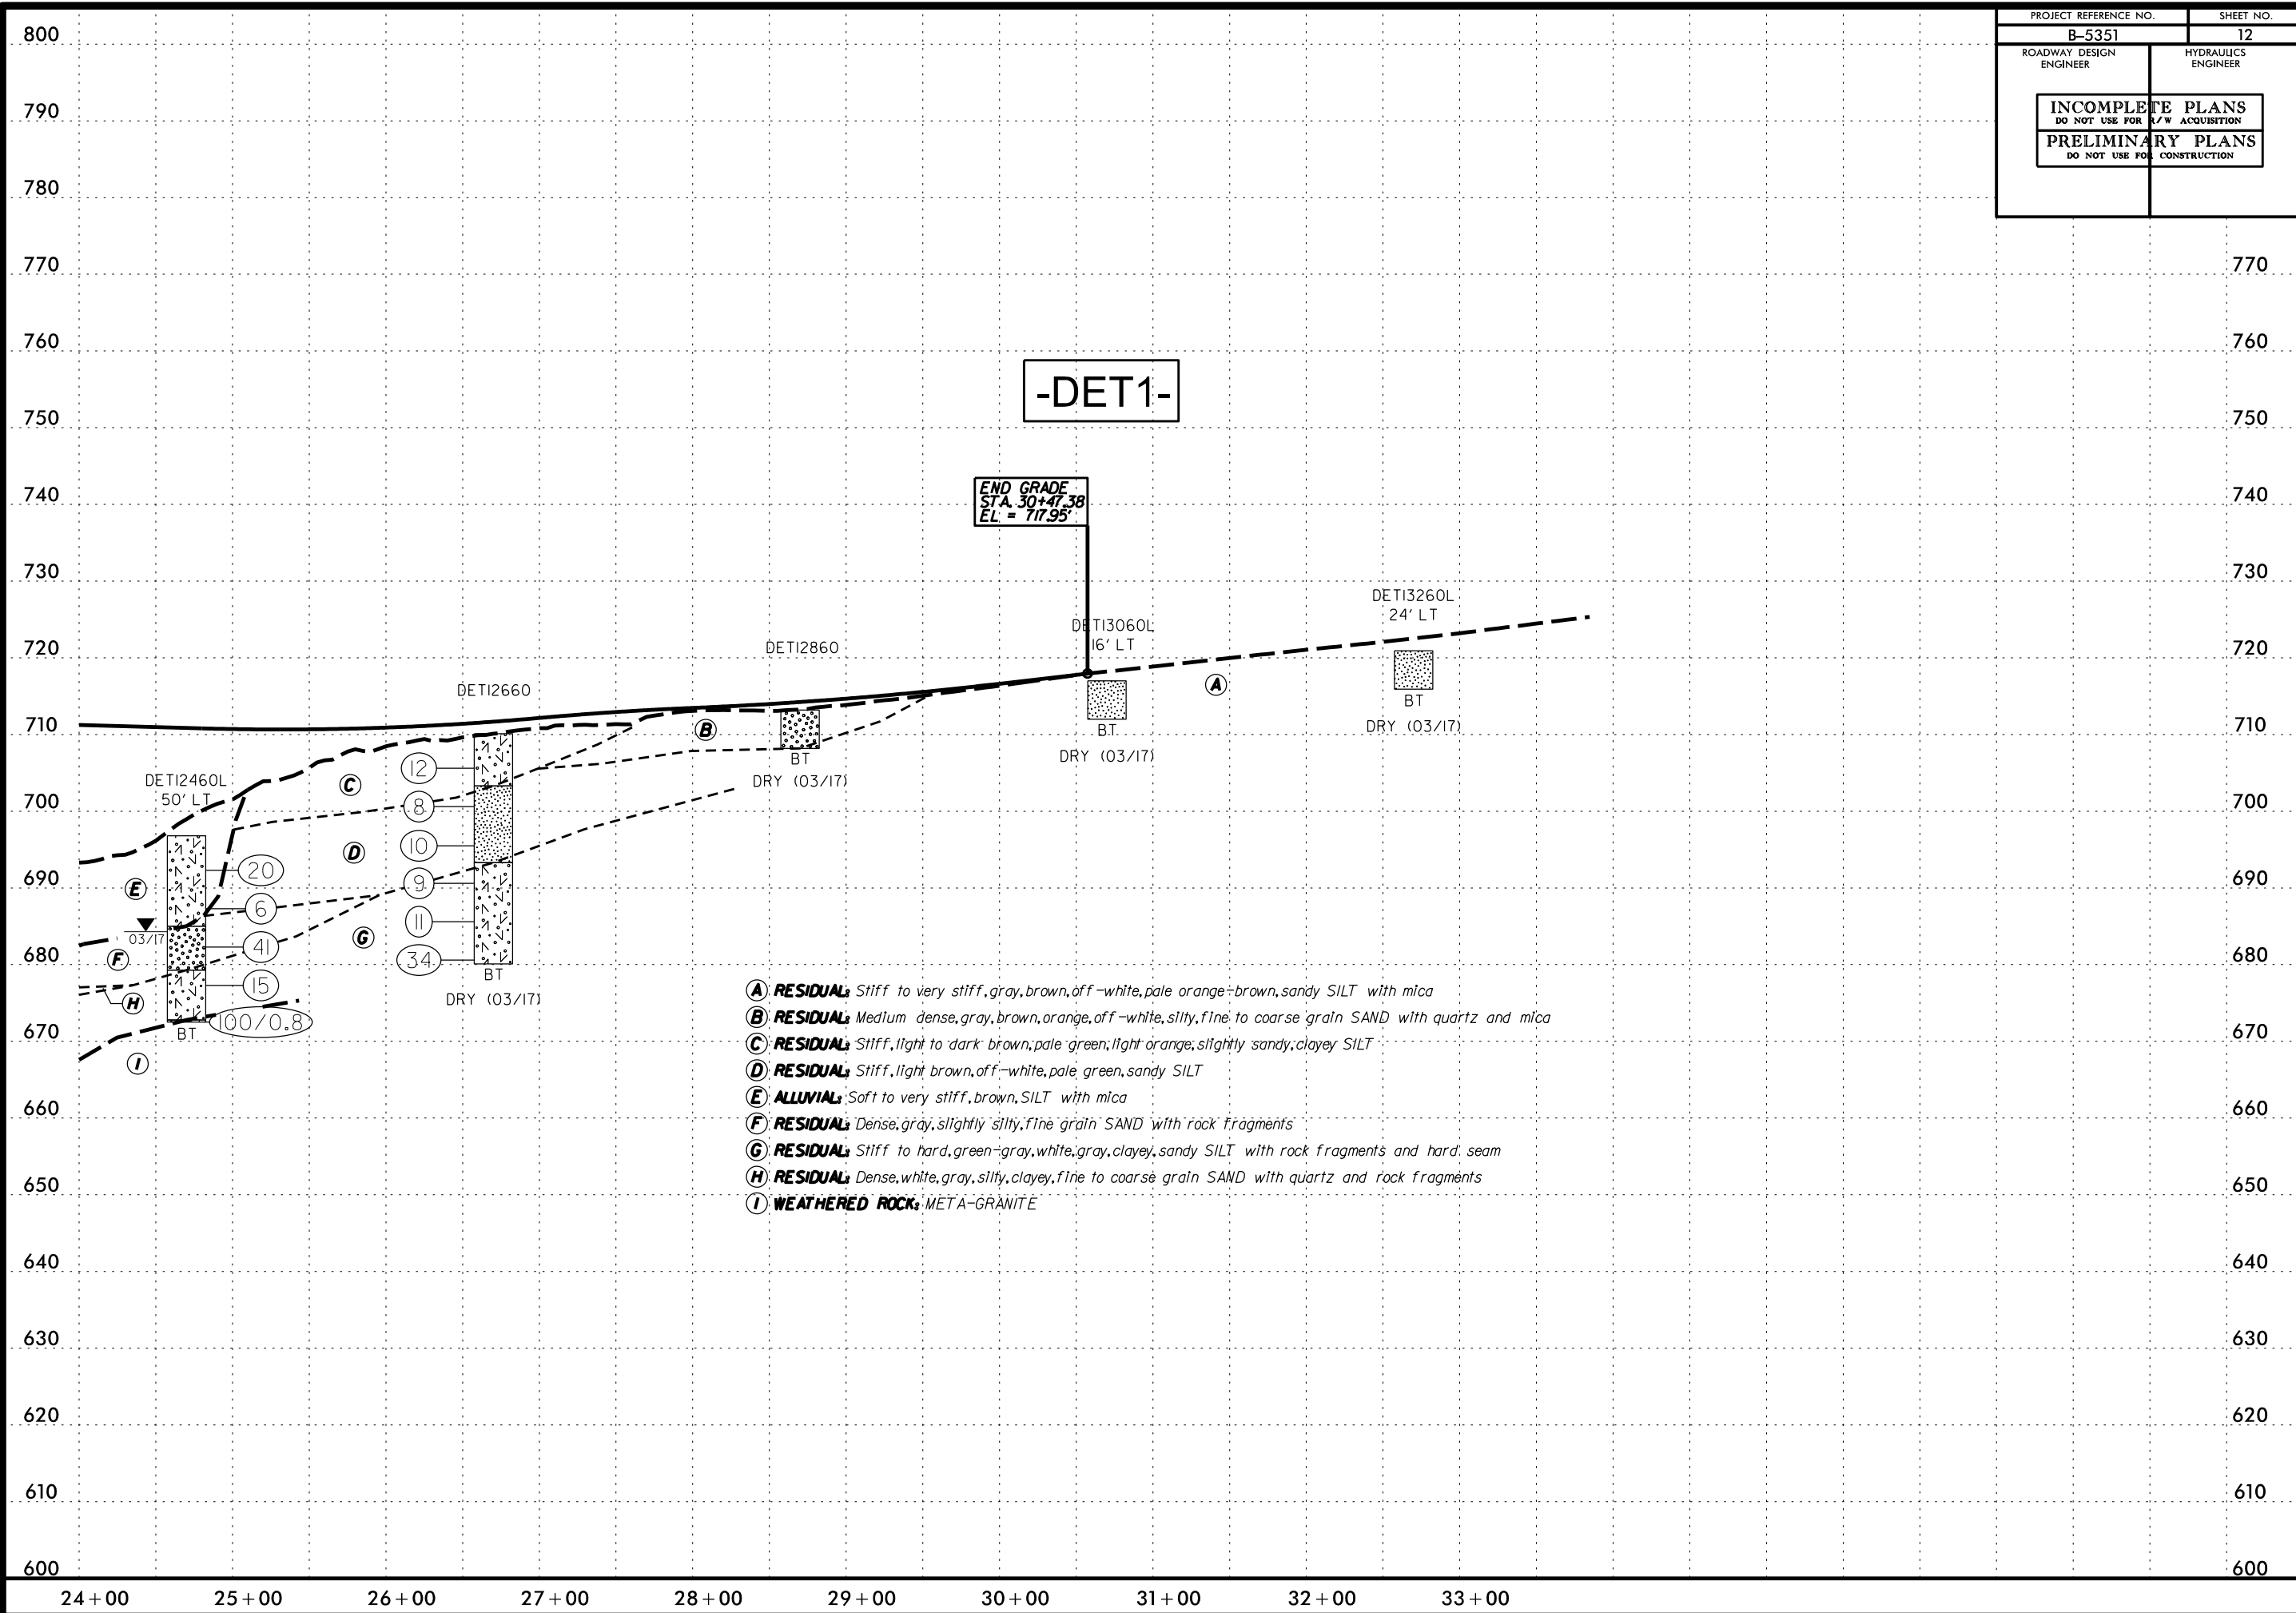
| PROJECT REFERENCE NO. | SHEET NO. |
|---|---|
| B-5351 | 12 |
| ROADWAY DESIGN ENGINEER | HYDRAULICS ENGINEER |

INCOMPLETE PLANS
DO NOT USE FOR R/W ACQUISITION
PRELIMINARY PLANS
DO NOT USE FOR CONSTRUCTION

800
790
780
770
760
750
740
730
720
710
700
690
680
670
660
650
640
630
620
610
600

770
760
750
740
730
720
710
700
690
680
670
660
650
640
630
620
610
600

-DET1-

END GRADE
STA. 30+47.38
EL = 717.95'

DETI3260L
24' LT

DETI3060L
16' LT

DETI2860

DETI2660

DETI2460L
50' LT

A
B
C
D
E
F
G
H
I

12
8
10
9
11
34
BT
DRY (03/17)

20
6
41
15
100/0.8
BT
03/17

BT
DRY (03/17)

BT
DRY (03/17)

BT
DRY (03/17)

(A) RESIDUAL: Stiff to very stiff, gray, brown, off-white, pale orange-brown, sandy SILT with mica
(B) RESIDUAL: Medium dense, gray, brown, orange, off-white, silty, fine to coarse grain SAND with quartz and mica
(C) RESIDUAL: Stiff, light to dark brown, pale green, light orange, slightly sandy, clayey SILT
(D) RESIDUAL: Stiff, light brown, off-white, pale green, sandy SILT
(E) ALLUVIAL: Soft to very stiff, brown, SILT with mica
(F) RESIDUAL: Dense, gray, slightly silty, fine grain SAND with rock fragments
(G) RESIDUAL: Stiff to hard, green-gray, white, gray, clayey, sandy SILT with rock fragments and hard seam
(H) RESIDUAL: Dense, white, gray, silty, clayey, fine to coarse grain SAND with quartz and rock fragments
(I) WEATHERED ROCK: META-GRANITE

24+00 25+00 26+00 27+00 28+00 29+00 30+00 31+00 32+00 33+00